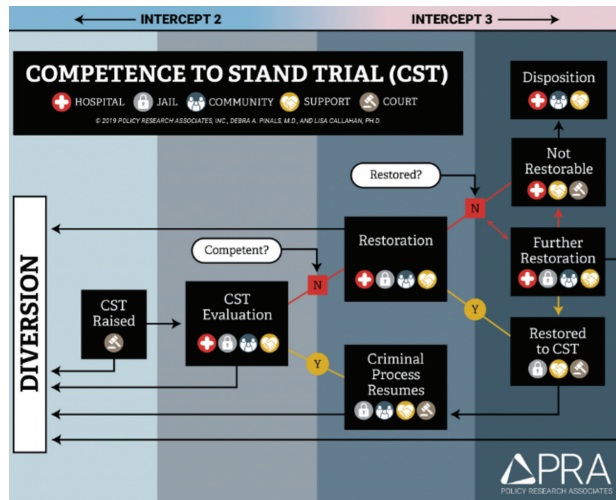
INTERCEPT 2

INTERCEPT 3

COMPETENCE TO STAND TRIAL (CST)

HOSPITAL JAIL COMMUNITY SUPPORT COURT

© 2019 POLICY RESEARCH ASSOCIATES, INC., DEBRA A. PINALS, M.D., AND LISA CALLAHAN, PH.D.

Disposition

Not Restorable

Restored?

N

Restoration

Competent?

N

Further Restoration

DIVERSION

CST Raised

CST Evaluation

Y

Y

Restored to CST

Criminal Process Resumes

PRA

POLICY RESEARCH ASSOCIATES